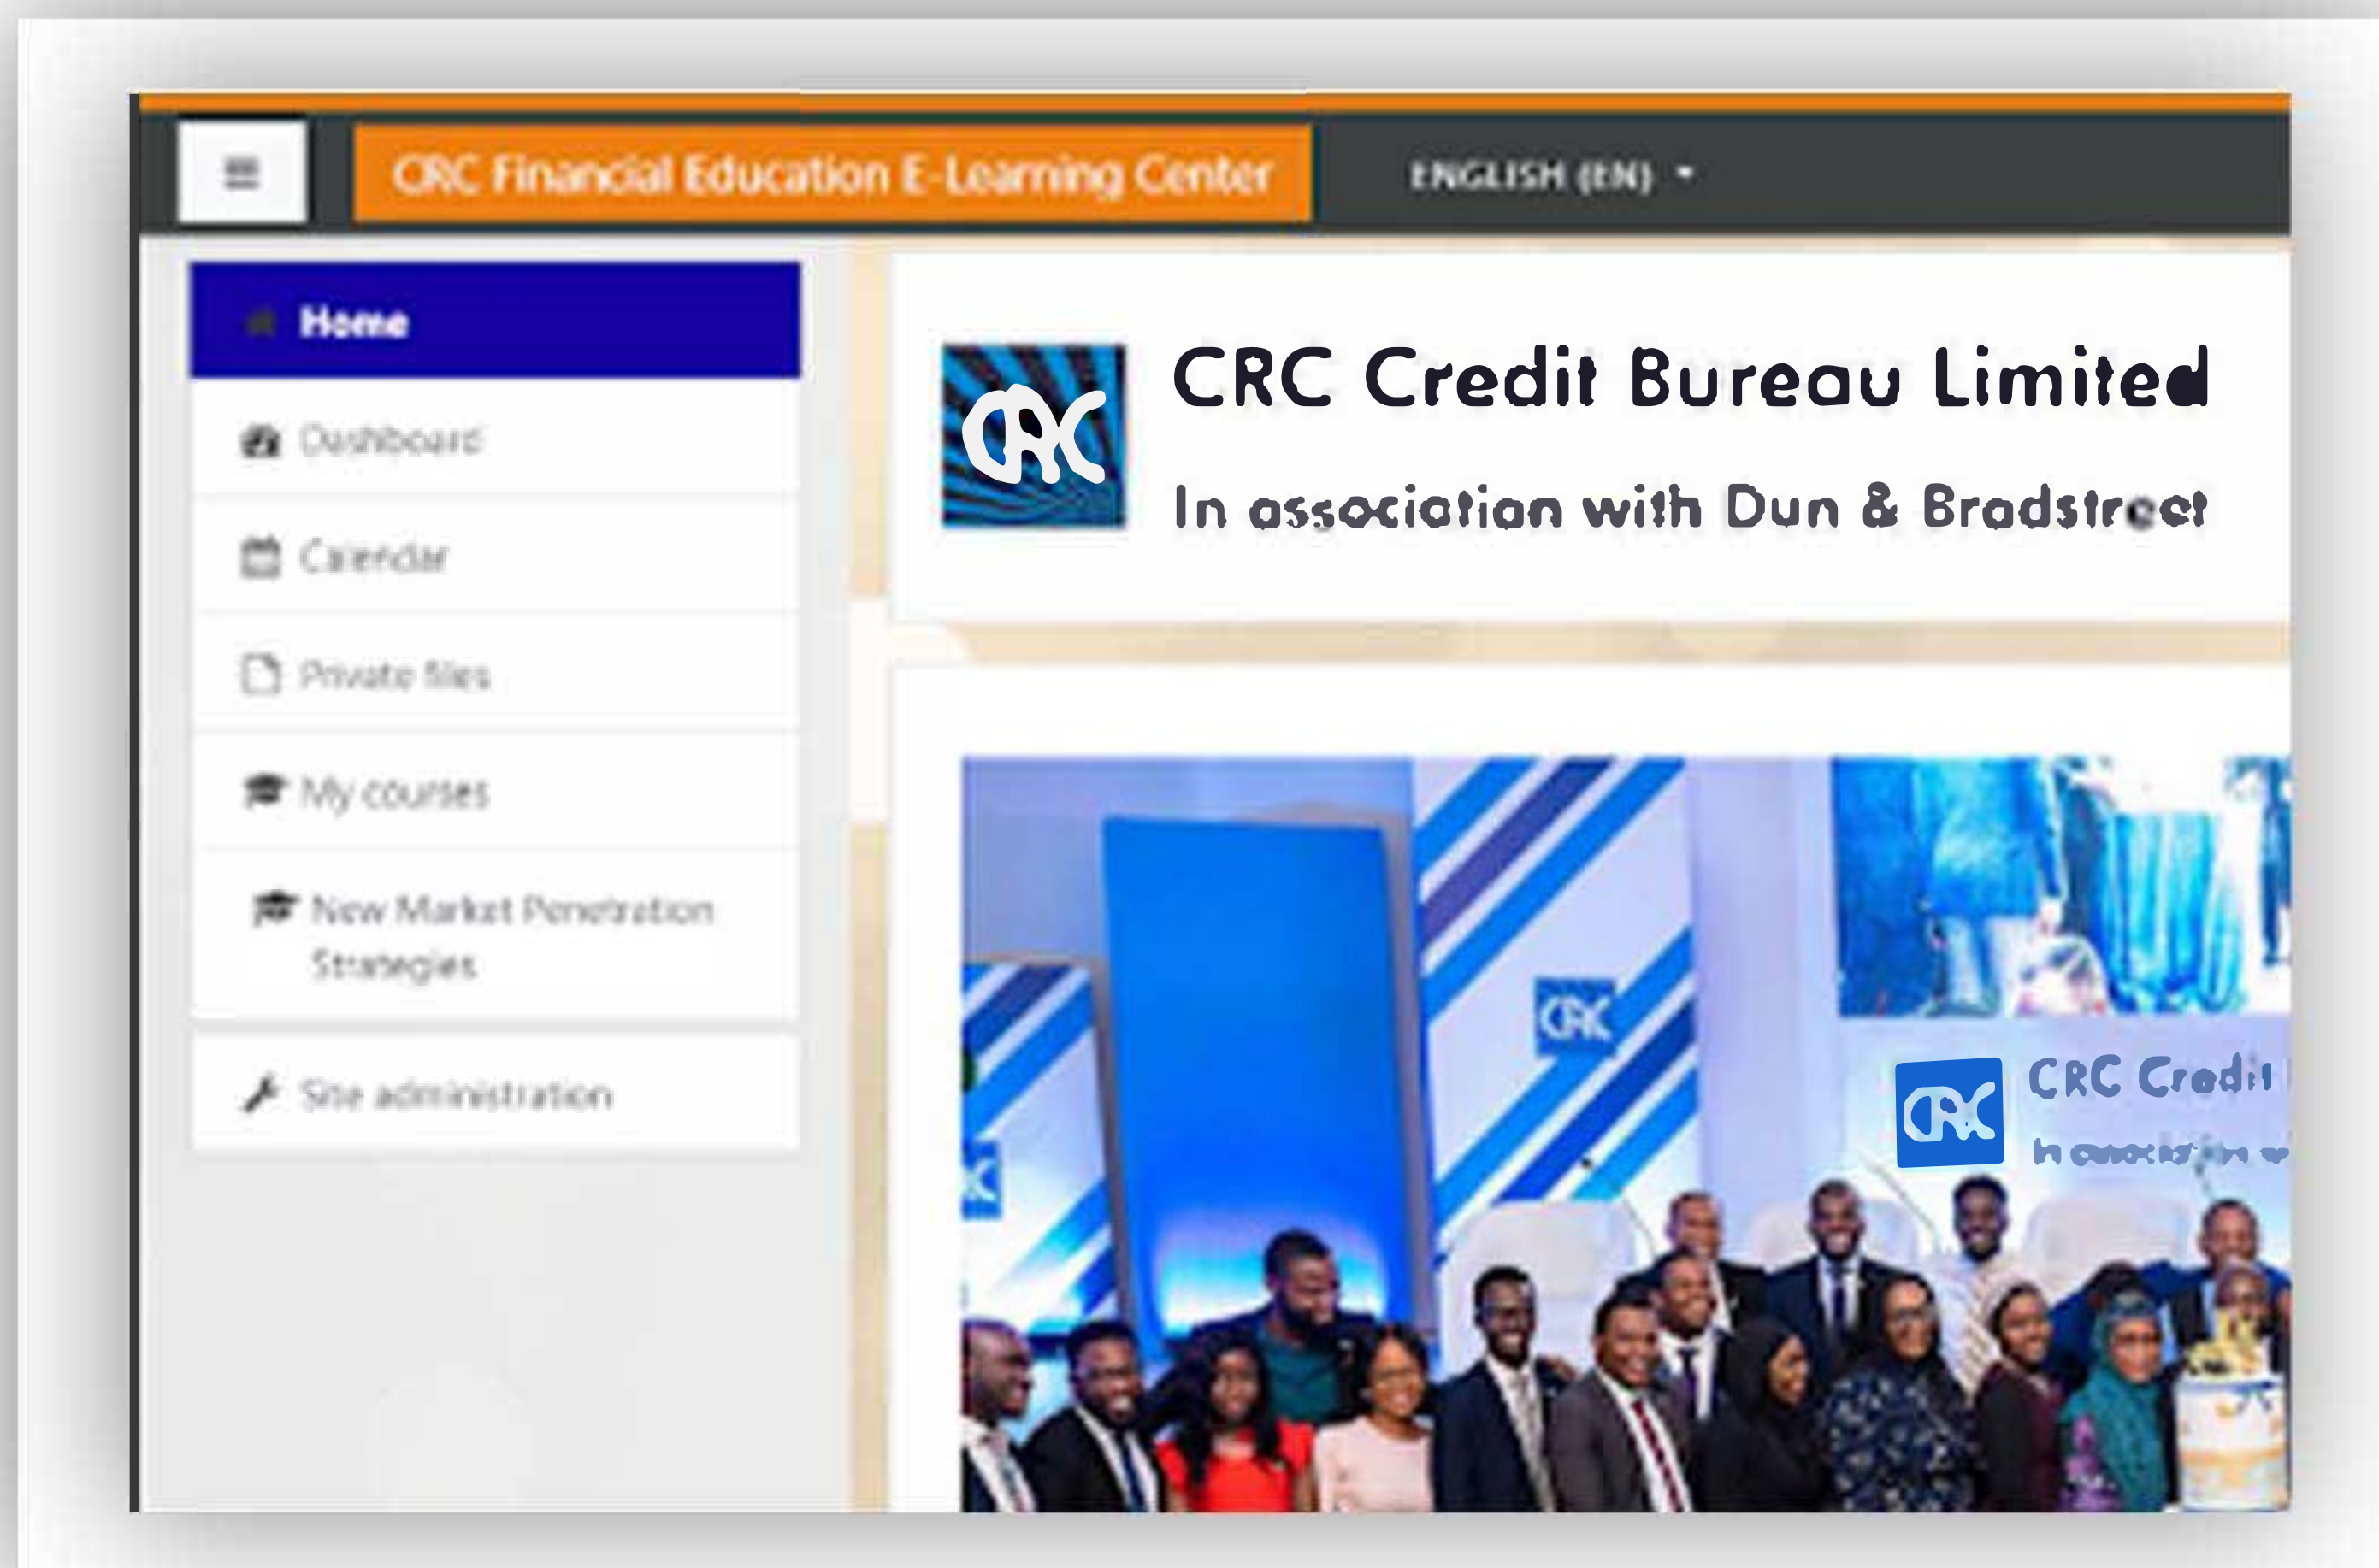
CRC Financial Education E-Learning Center

ENGLISH (EN)

Home

Dashboard

Calendar

Private files

My courses

New Market Penetration Strategies

Site administration

CRC

CRC Credit Bureau Limited

In association with Dun & Bradstreet

CRC

CRC

CRC

CRC Credit

In association w